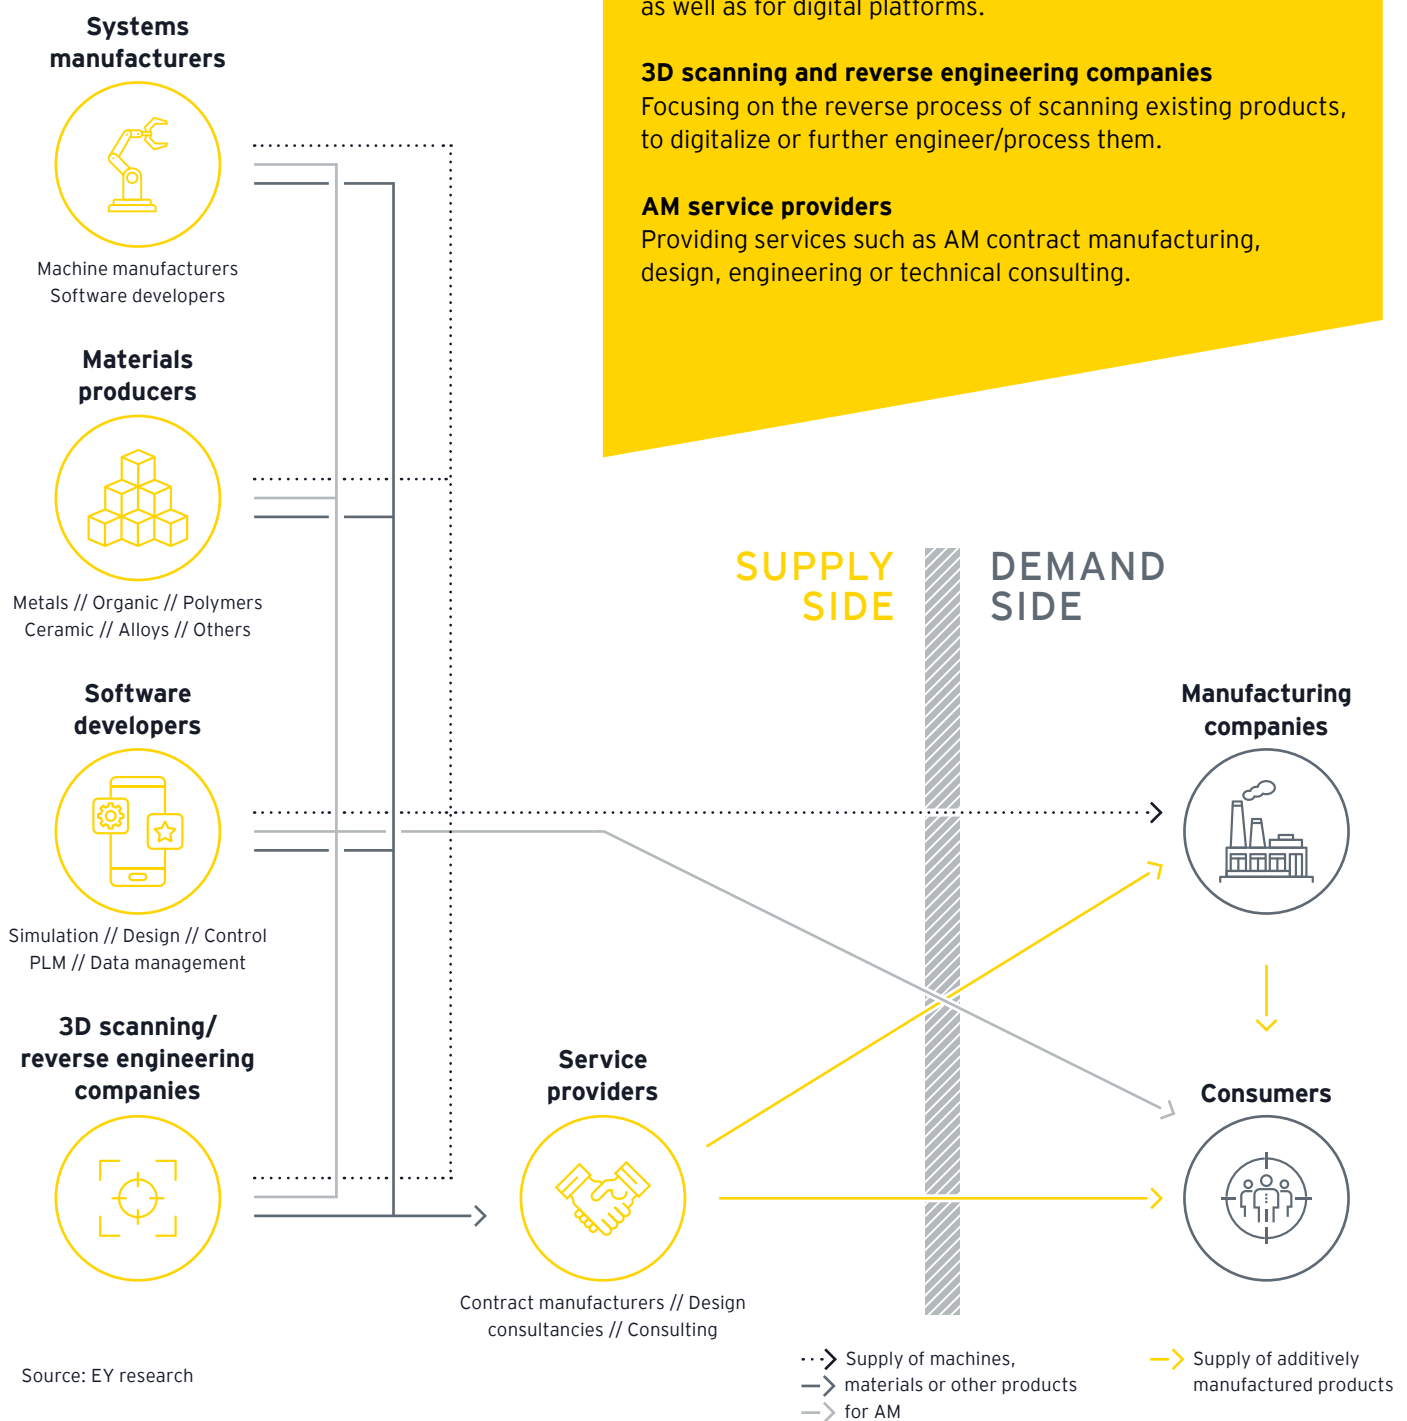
as well as for digital platforms.

**3D scanning and reverse engineering companies**
Focusing on the reverse process of scanning existing products, to digitalize or further engineer/process them.

**AM service providers**
Providing services such as AM contract manufacturing, design, engineering or technical consulting.

Systems manufacturers

Machine manufacturers
Software developers

Materials producers

Metals // Organic // Polymers
Ceramic // Alloys // Others

Software developers

Simulation // Design // Control
PLM // Data management

3D scanning/ reverse engineering companies

SUPPLY SIDE

DEMAND SIDE

Manufacturing companies

Service providers

Contract manufacturers // Design consultancies // Consulting

Consumers

Source: EY research

Supply of machines, materials or other products for AM

Supply of additively manufactured products